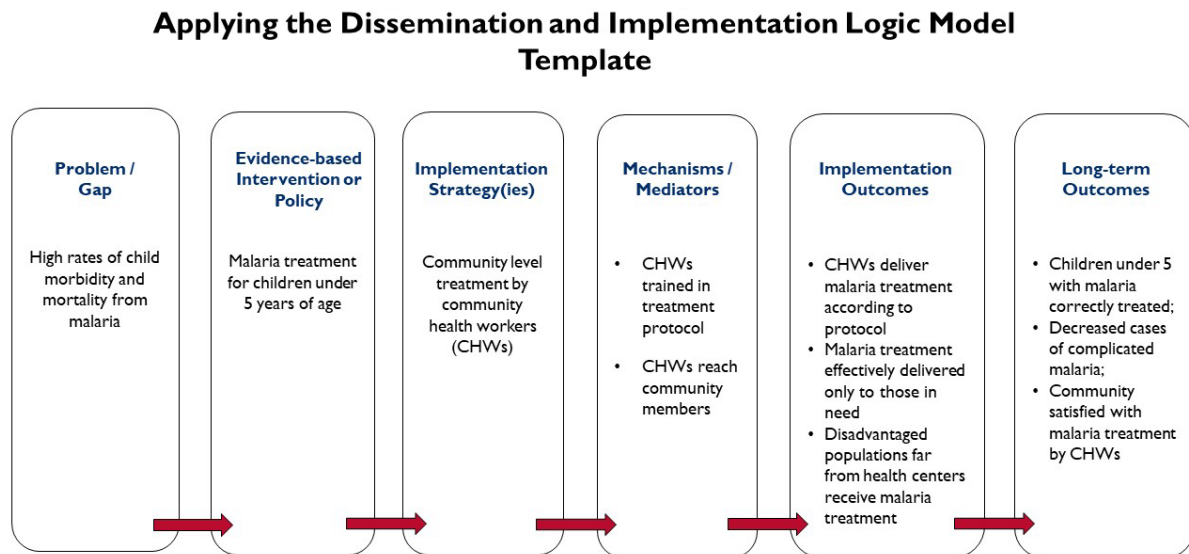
Applying the Dissemination and Implementation Logic Model Template

Problem / Gap

High rates of child morbidity and mortality from malaria

Evidence-based Intervention or Policy

Malaria treatment for children under 5 years of age

Implementation Strategy(ies)

Community level treatment by community health workers (CHWs)

Mechanisms / Mediators

- CHWs trained in treatment protocol
- CHWs reach community members

Implementation Outcomes

- CHWs deliver malaria treatment according to protocol
- Malaria treatment effectively delivered only to those in need
- Disadvantaged populations far from health centers receive malaria treatment

Long-term Outcomes

- Children under 5 with malaria correctly treated;
- Decreased cases of complicated malaria;
- Community satisfied with malaria treatment by CHWs